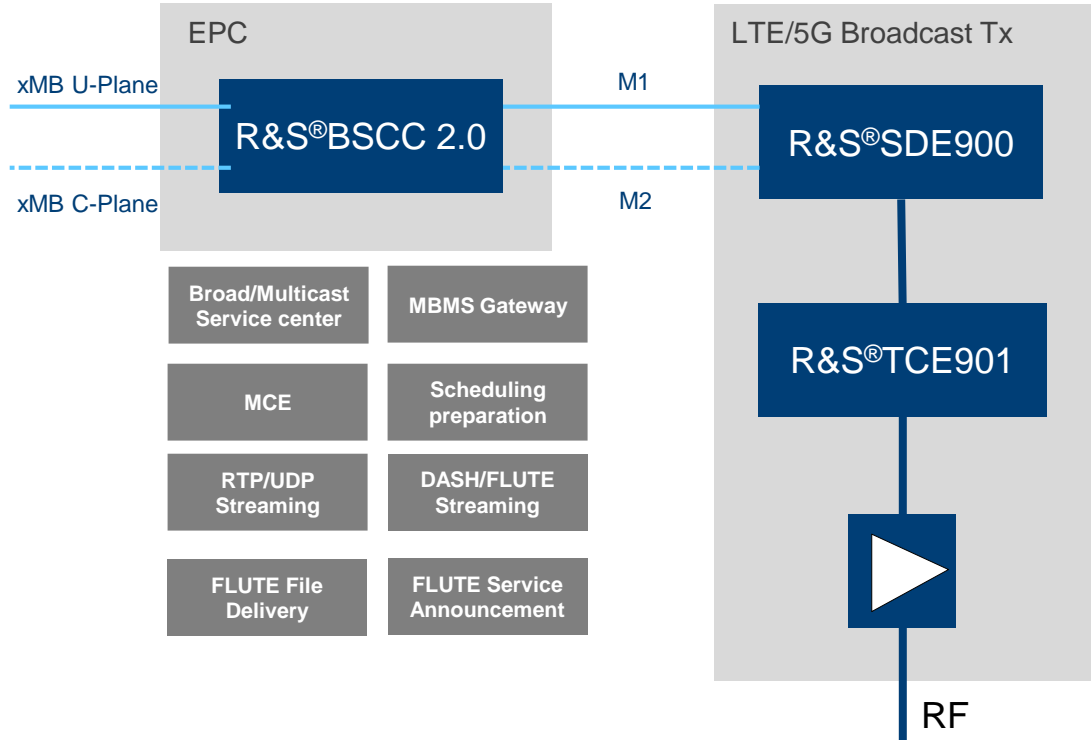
EPC

xMB U-Plane

R&S®BSCC 2.0

xMB C-Plane

M1

M2

LTE/5G Broadcast Tx

R&S®SDE900

R&S®TCE901

RF

Broad/Multicast Service center

MBMS Gateway

MCE

Scheduling preparation

RTP/UDP Streaming

DASH/FLUTE Streaming

FLUTE File Delivery

FLUTE Service Announcement